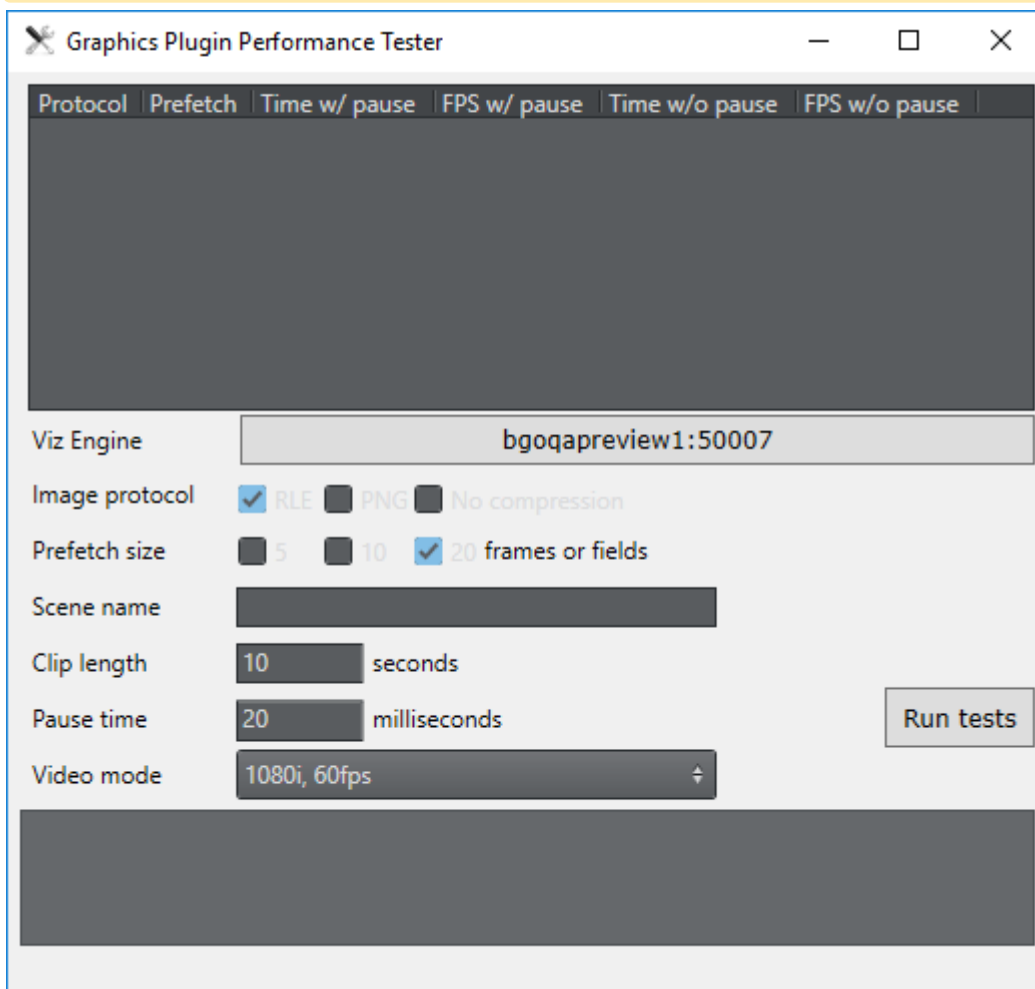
Graphics Plugin Performance Tester

| Protocol | Prefetch | Time w/ pause | FPS w/ pause | Time w/o pause | FPS w/o pause |
|---|---|---|---|---|---|

Viz Engine bgoqapreview1:50007

Image protocol RLE PNG No compression

Prefetch size 5 10 20 frames or fields

Scene name

Clip length 10 seconds

Pause time 20 milliseconds

Run tests

Video mode 1080i, 60fps